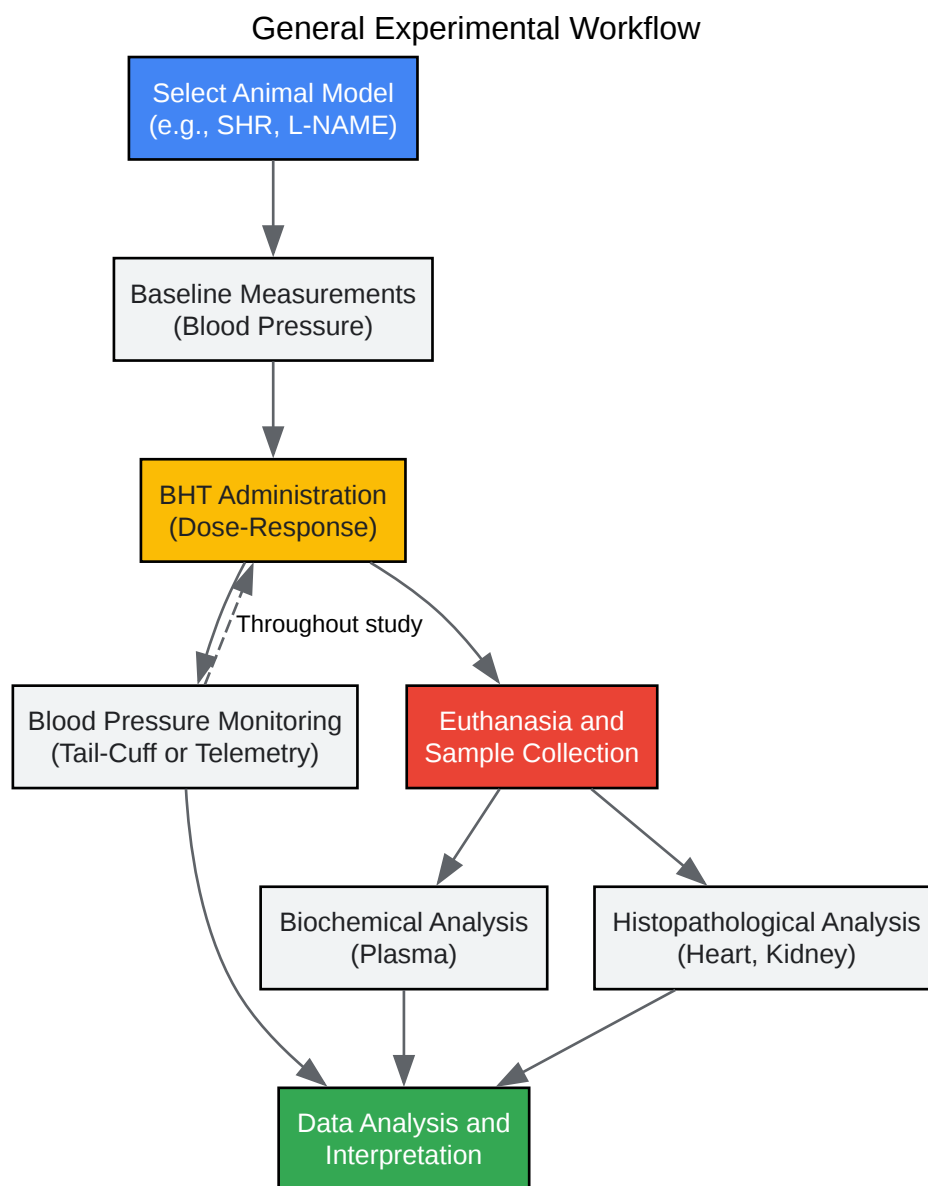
General Experimental Workflow

Select Animal Model (e.g., SHR, L-NAME)

Baseline Measurements (Blood Pressure)

BHT Administration (Dose-Response)

Throughout study

Blood Pressure Monitoring (Tail-Cuff or Telemetry)

Euthanasia and Sample Collection

Biochemical Analysis (Plasma)

Histopathological Analysis (Heart, Kidney)

Data Analysis and Interpretation